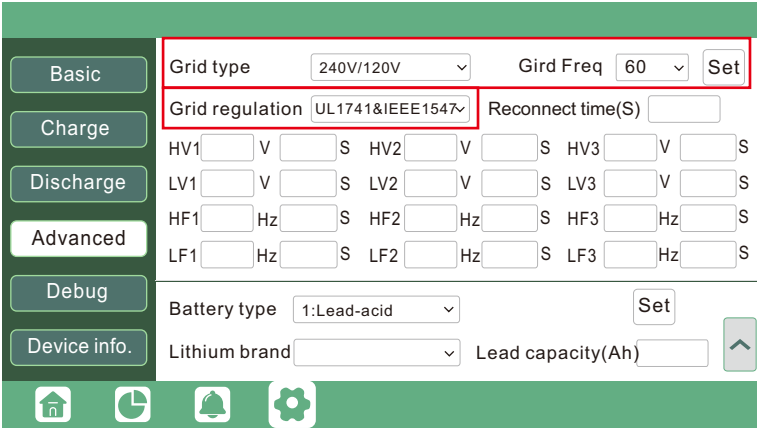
Basic
Charge
Discharge
Advanced
Debug
Device info.

Grid type 240V/120V
Gird Freq 60
Set
Grid regulation UL1741&IEEE1547
Reconnect time(S)

| HV1 | V | S | HV2 | V | S | HV3 | V | S |
|---|---|---|---|---|---|---|---|---|
| LV1 | V | S | LV2 | V | S | LV3 | V | S |
| HF1 | Hz | S | HF2 | Hz | S | HF3 | Hz | S |
| LF1 | Hz | S | LF2 | Hz | S | LF3 | Hz | S |

Battery type 1:Lead-acid
Set
Lithium brand
Lead capacity(Ah)